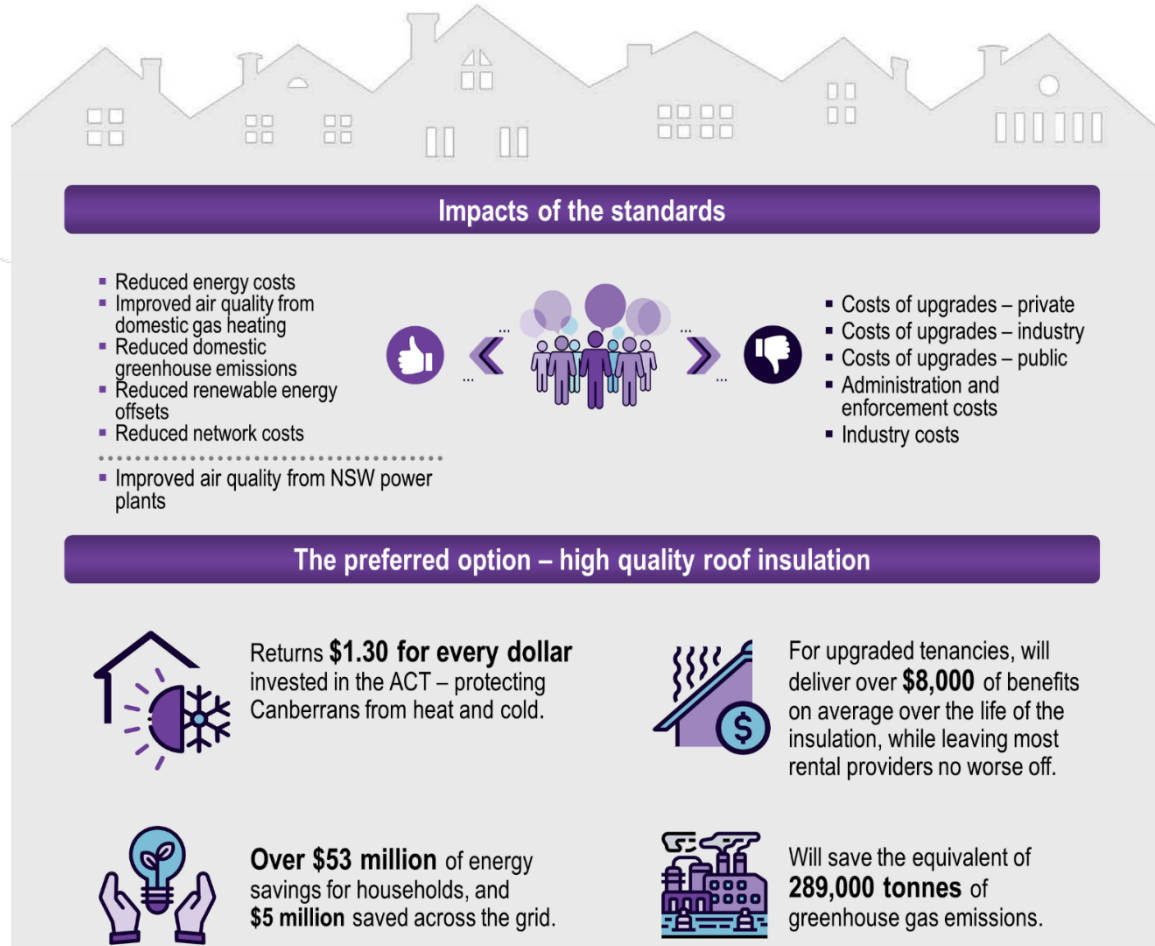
Impacts of the standards

- Reduced energy costs
- Improved air quality from domestic gas heating
- Reduced domestic greenhouse emissions
- Reduced renewable energy offsets
- Reduced network costs

- Improved air quality from NSW power plants

- Costs of upgrades – private
- Costs of upgrades – industry
- Costs of upgrades – public
- Administration and enforcement costs
- Industry costs

The preferred option – high quality roof insulation

Returns **$1.30 for every dollar** invested in the ACT – protecting Canberrans from heat and cold.

For upgraded tenancies, will deliver over **$8,000** of benefits on average over the life of the insulation, while leaving most rental providers no worse off.

**Over $53 million** of energy savings for households, and **$5 million** saved across the grid.

Will save the equivalent of **289,000 tonnes** of greenhouse gas emissions.